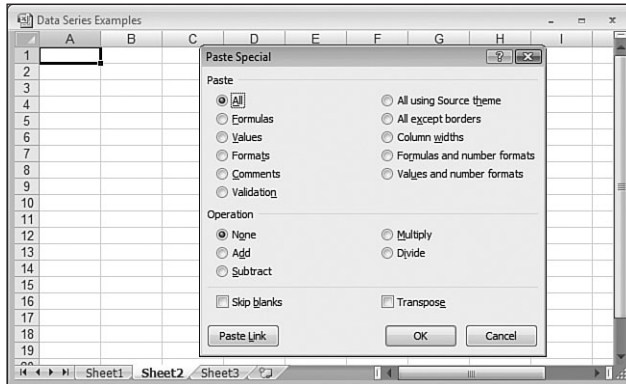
Data Series Examples

| | A | B | C | D | E | F | G | H | I |
|---|---|---|---|---|---|---|---|---|---|
| 1 | | | | | | | | | |
| 2 | | | | | | | | | |
| 3 | | | | | | | | | |
| 4 | | | | | | | | | |
| 5 | | | | | | | | | |
| 6 | | | | | | | | | |
| 7 | | | | | | | | | |
| 8 | | | | | | | | | |
| 9 | | | | | | | | | |
| 10 | | | | | | | | | |
| 11 | | | | | | | | | |
| 12 | | | | | | | | | |
| 13 | | | | | | | | | |
| 14 | | | | | | | | | |
| 15 | | | | | | | | | |
| 16 | | | | | | | | | |
| 17 | | | | | | | | | |
| 18 | | | | | | | | | |
| 19 | | | | | | | | | |

Paste Special

Paste
All
Formulas
Values
Formats
Comments
Validation
All using Source theme
All except borders
Column widths
Formulas and number formats
Values and number formats

Operation
None
Add
Subtract
Multiply
Divide

Skip blanks
Transpose

Paste Link
OK
Cancel

Sheet1 Sheet2 Sheet3